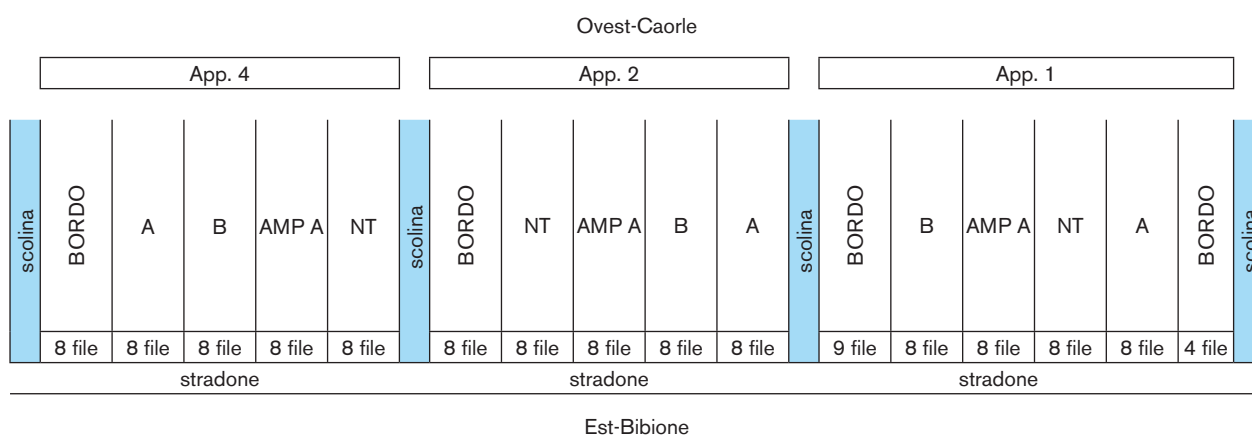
Ovest-Caorle

App. 4

App. 2

App. 1

scolina

| BORDO | A | B | AMP A | NT |
|---|---|---|---|---|
| 8 file | 8 file | 8 file | 8 file | 8 file |

scolina

| BORDO | NT | AMP A | B | A |
|---|---|---|---|---|
| 8 file | 8 file | 8 file | 8 file | 8 file |

scolina

| BORDO | B | AMP A | NT | A | BORDO |
|---|---|---|---|---|---|
| 9 file | 8 file | 8 file | 8 file | 8 file | 4 file |

scolina

stradone

stradone

stradone

Est-Bibione